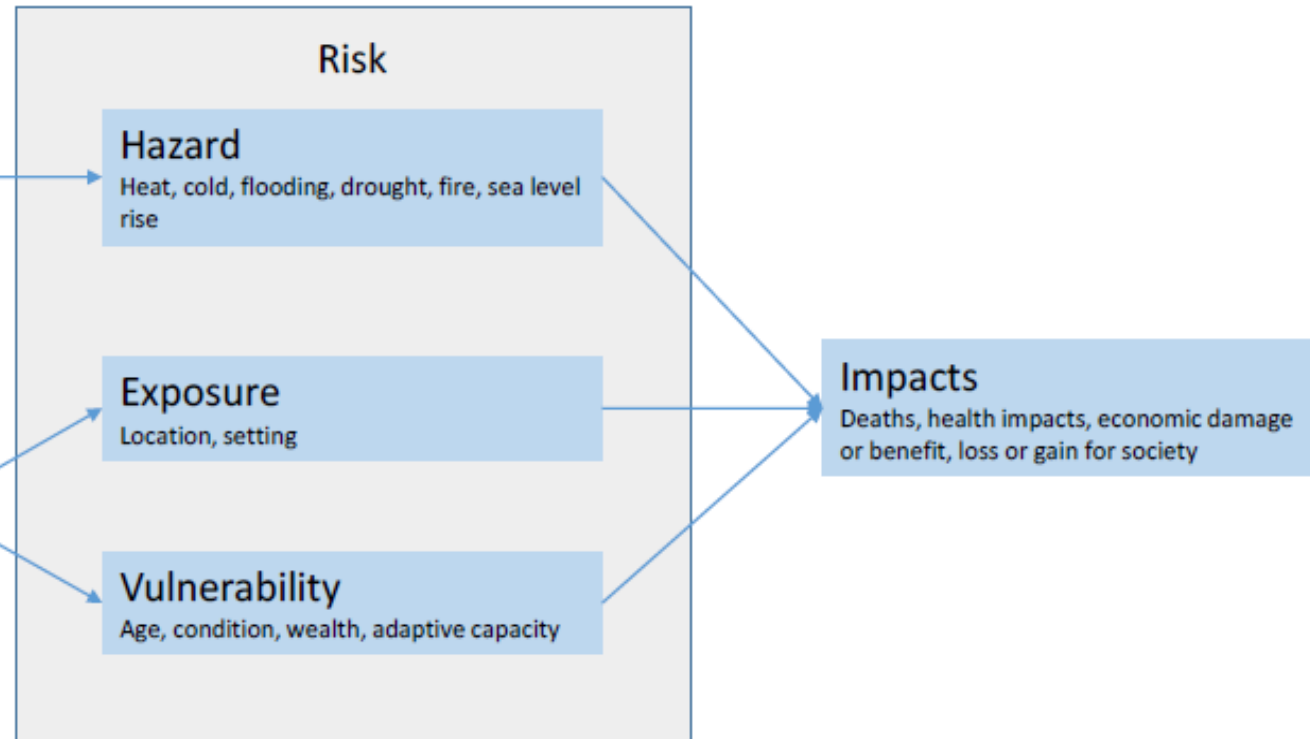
Risk

Hazard
Heat, cold, flooding, drought, fire, sea level rise

Exposure
Location, setting

Vulnerability
Age, condition, wealth, adaptive capacity

Impacts
Deaths, health impacts, economic damage or benefit, loss or gain for society